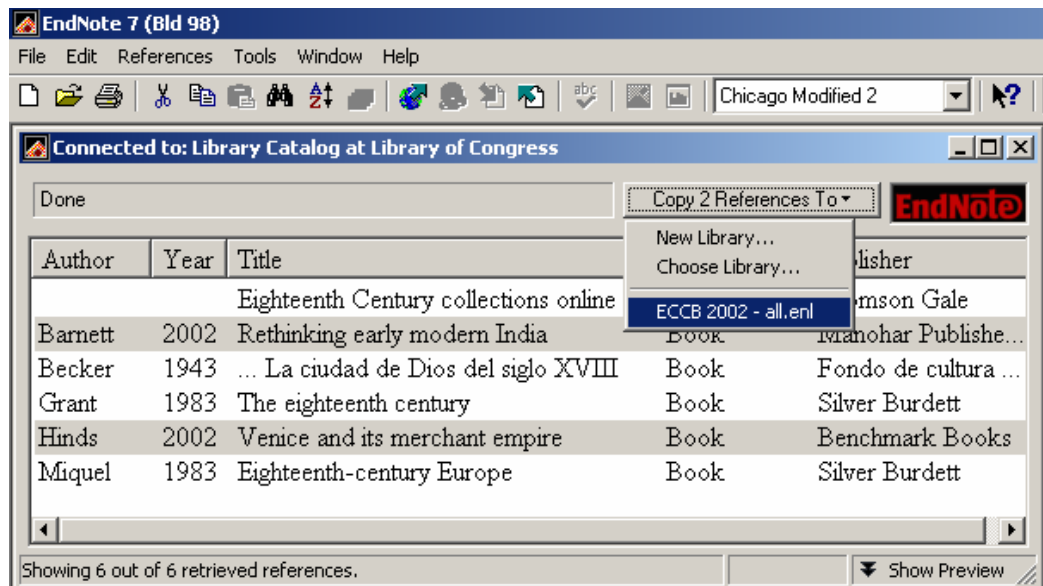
EndNote 7 (Bld 98)

File Edit References Tools Window Help

Chicago Modified 2

Connected to: Library Catalog at Library of Congress

Done

Copy 2 References To

EndNote

New Library...
Choose Library...
ECCB 2002 - all.enl

| Author | Year | Title | | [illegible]lisher |
|---|---|---|---|---|
| | | Eighteenth Century collections online | | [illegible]mson Gale |
| Barnett | 2002 | Rethinking early modern India | Book | Manohar Publishe... |
| Becker | 1943 | ... La ciudad de Dios del siglo XVIII | Book | Fondo de cultura ... |
| Grant | 1983 | The eighteenth century | Book | Silver Burdett |
| Hinds | 2002 | Venice and its merchant empire | Book | Benchmark Books |
| Miquel | 1983 | Eighteenth-century Europe | Book | Silver Burdett |

Showing 6 out of 6 retrieved references.

Show Preview